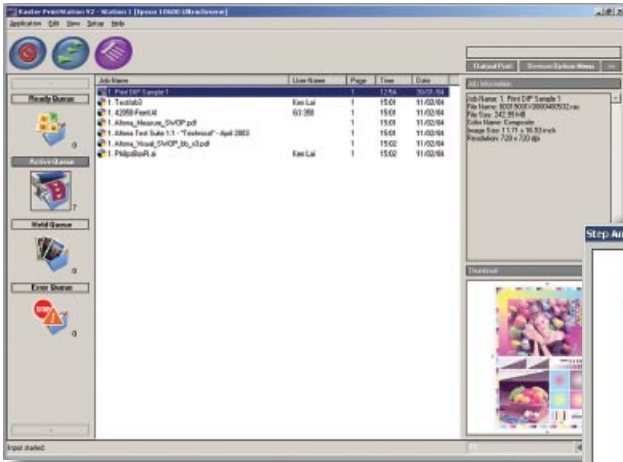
Kodak PrintStation 92 - Station 1 [Epson 10600 UltraChrome]

Application Edit View Setup Help

Output Port Devices Option Menu

Ready Queue

0

Active Queue

7

Hold Queue

0

Error Queue

0

| Job Name | User Name | Page | Time | Date |
|---|---|---|---|---|
| 1. Print DIP Sample 1 | | 1 | 12:56 | 30/01/04 |
| 1. Testlab3 | Kee Lai | 1 | 15:01 | 11/02/04 |
| 1. 42059-Print.tif | 63.358 | 1 | 15:01 | 11/02/04 |
| 1. Altona_Measure_SWOP.pdf | | 1 | 15:01 | 11/02/04 |
| 1. Altona Test Suite 1.1 - "Technical" - April 2003 | | 1 | 15:01 | 11/02/04 |
| 1. Altona_Visual_SWOP_bb_v3.pdf | | 1 | 15:02 | 11/02/04 |
| 1. PhilipsBonR.ai | Kee Lai | 1 | 15:02 | 11/02/04 |

Job Information

Job Name: 1. Print DIP Sample 1
File Name: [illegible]
File Size: 242.99 MB
Color Name: Composite
Image Size: 11.71 x 16.53 inch
Resolution: 720 x 720 dpi

Thumbnail

Step An

Input started